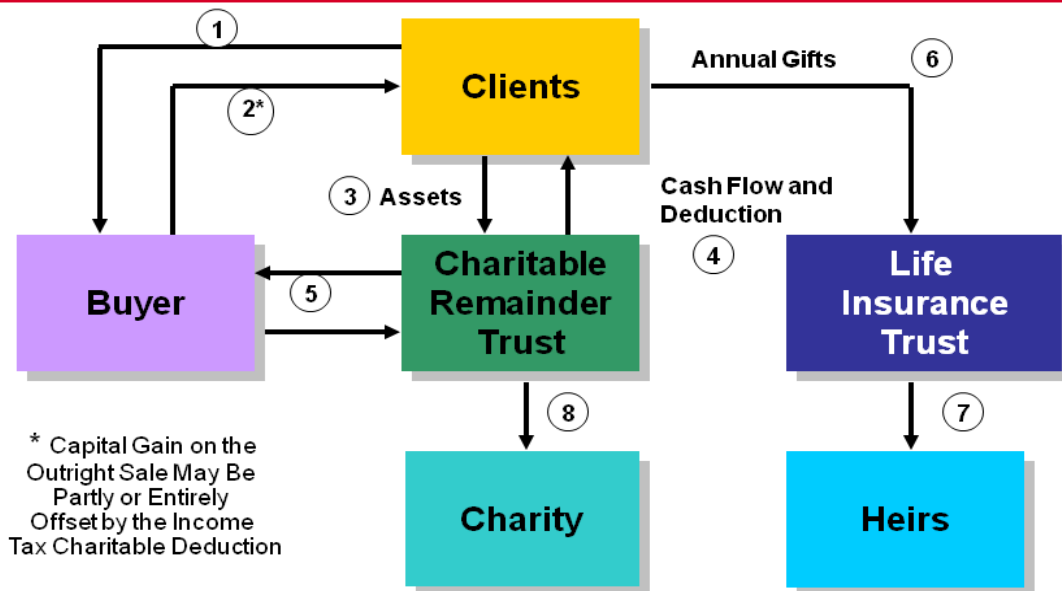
1

Clients

Annual Gifts

6

2*

3 Assets

Cash Flow and Deduction

4

Buyer

5

Charitable Remainder Trust

Life Insurance Trust

8

7

* Capital Gain on the Outright Sale May Be Partly or Entirely Offset by the Income Tax Charitable Deduction

Charity

Heirs